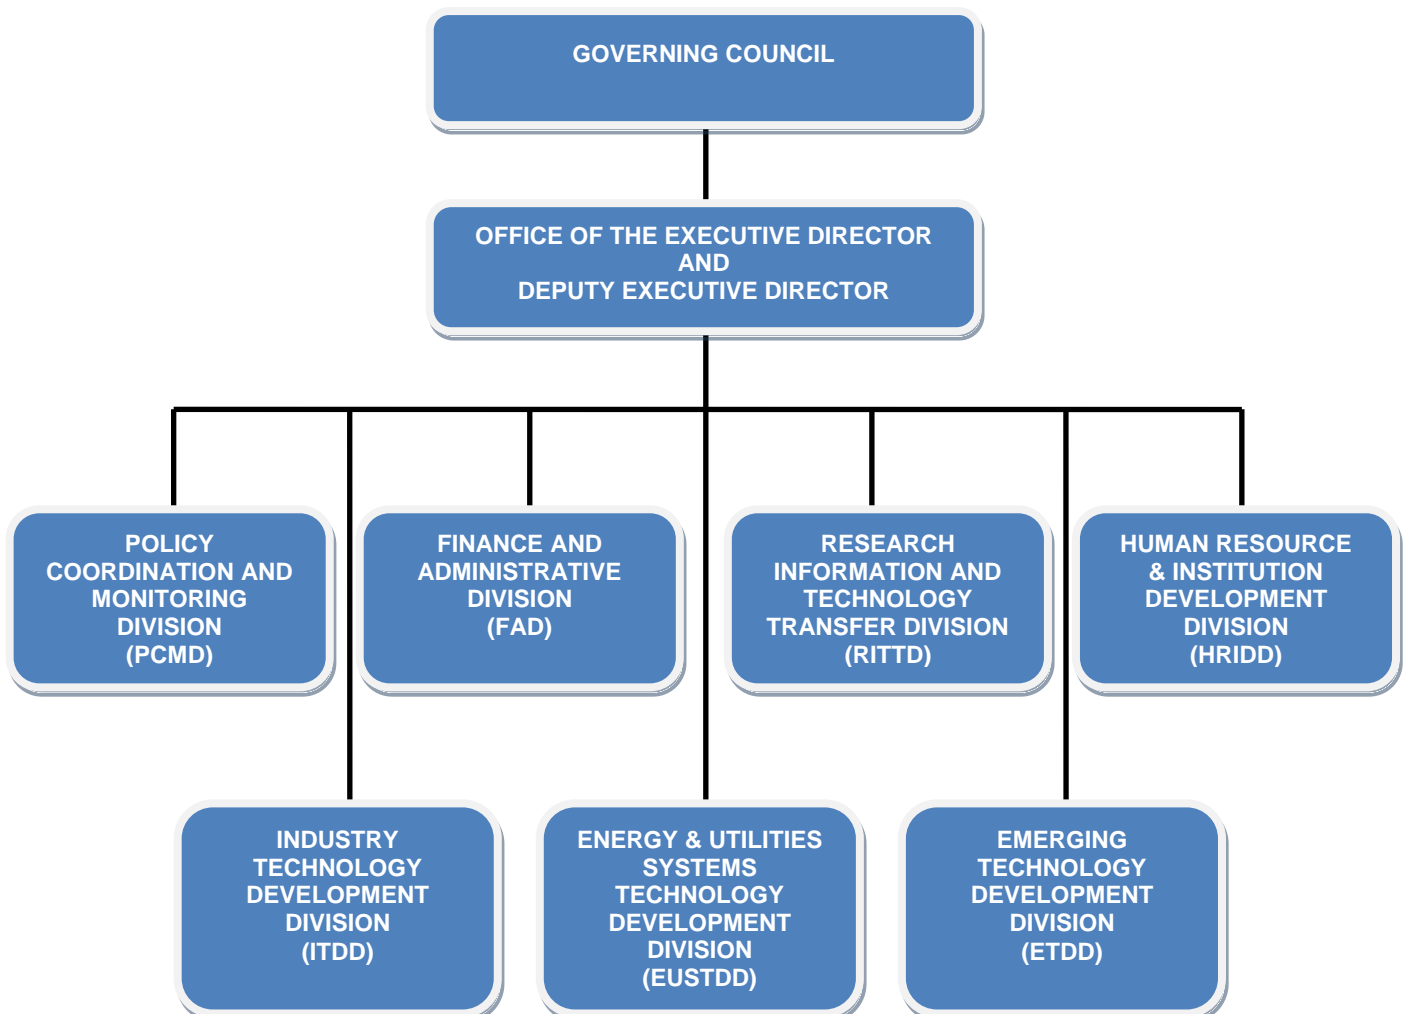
GOVERNING COUNCIL

OFFICE OF THE EXECUTIVE DIRECTOR AND DEPUTY EXECUTIVE DIRECTOR

POLICY COORDINATION AND MONITORING DIVISION (PCMD)

FINANCE AND ADMINISTRATIVE DIVISION (FAD)

RESEARCH INFORMATION AND TECHNOLOGY TRANSFER DIVISION (RITTD)

HUMAN RESOURCE & INSTITUTION DEVELOPMENT DIVISION (HRIDD)

INDUSTRY TECHNOLOGY DEVELOPMENT DIVISION (ITDD)

ENERGY & UTILITIES SYSTEMS TECHNOLOGY DEVELOPMENT DIVISION (EUSTDD)

EMERGING TECHNOLOGY DEVELOPMENT DIVISION (ETDD)